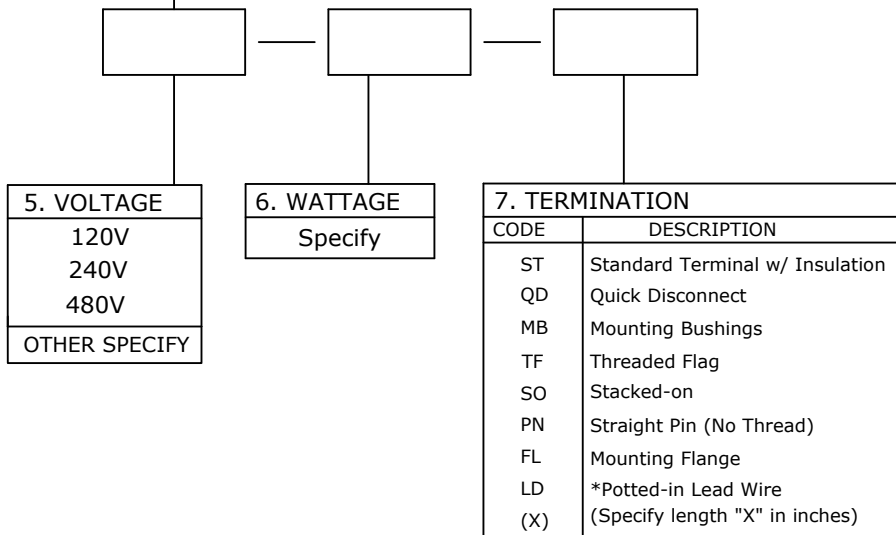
5. VOLTAGE
120V
240V
480V
OTHER SPECIFY

6. WATTAGE
Specify

7. TERMINATION

| CODE | DESCRIPTION |
|---|---|
| ST | Standard Terminal w/ Insulation |
| QD | Quick Disconnect |
| MB | Mounting Bushings |
| TF | Threaded Flag |
| SO | Stacked-on |
| PN | Straight Pin (No Thread) |
| FL | Mounting Flange |
| LD (X) | *Potted-in Lead Wire (Specify length "X" in inches) |